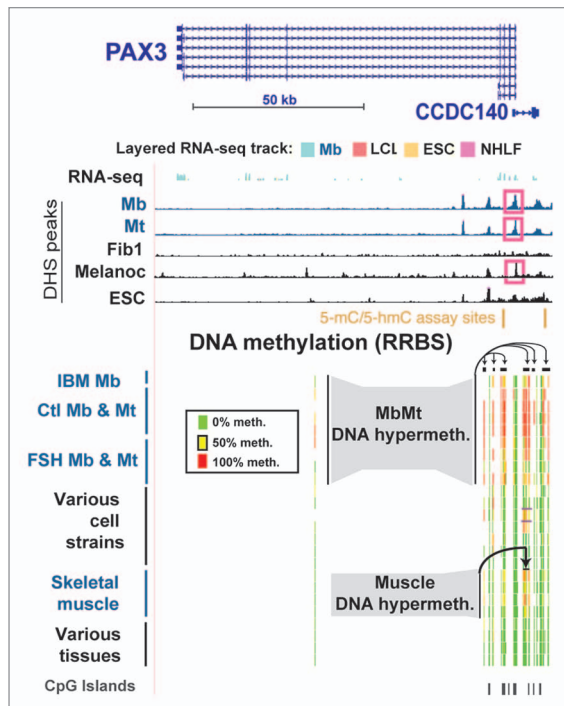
PAX3

50 kb

CCDC140

Layered RNA-seq track: Mb LCL ESC NHLF

RNA-seq

DHS peaks

Mb

Mt

Fib1

Melanoc

ESC

5-mC/5-hmC assay sites

DNA methylation (RRBS)

IBM Mb

Ctl Mb & Mt

FSH Mb & Mt

Various cell strains

Skeletal muscle

Various tissues

0% meth.
50% meth.
100% meth.

MbMt DNA hypermeth.

Muscle DNA hypermeth.

CpG Islands